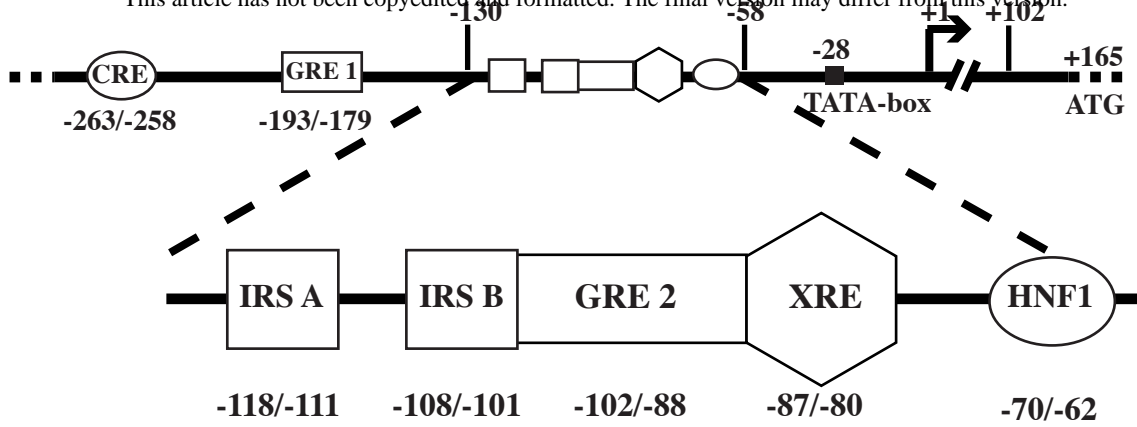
This article has not been copyedited and formatted. The final version may differ from this version.

-130

-58

+1

+102

-28

+165

CRE

GRE 1

-263/-258

-193/-179

TATA-box

ATG

IRS A

IRS B

GRE 2

XRE

HNF1

-118/-111

-108/-101

-102/-88

-87/-80

-70/-62